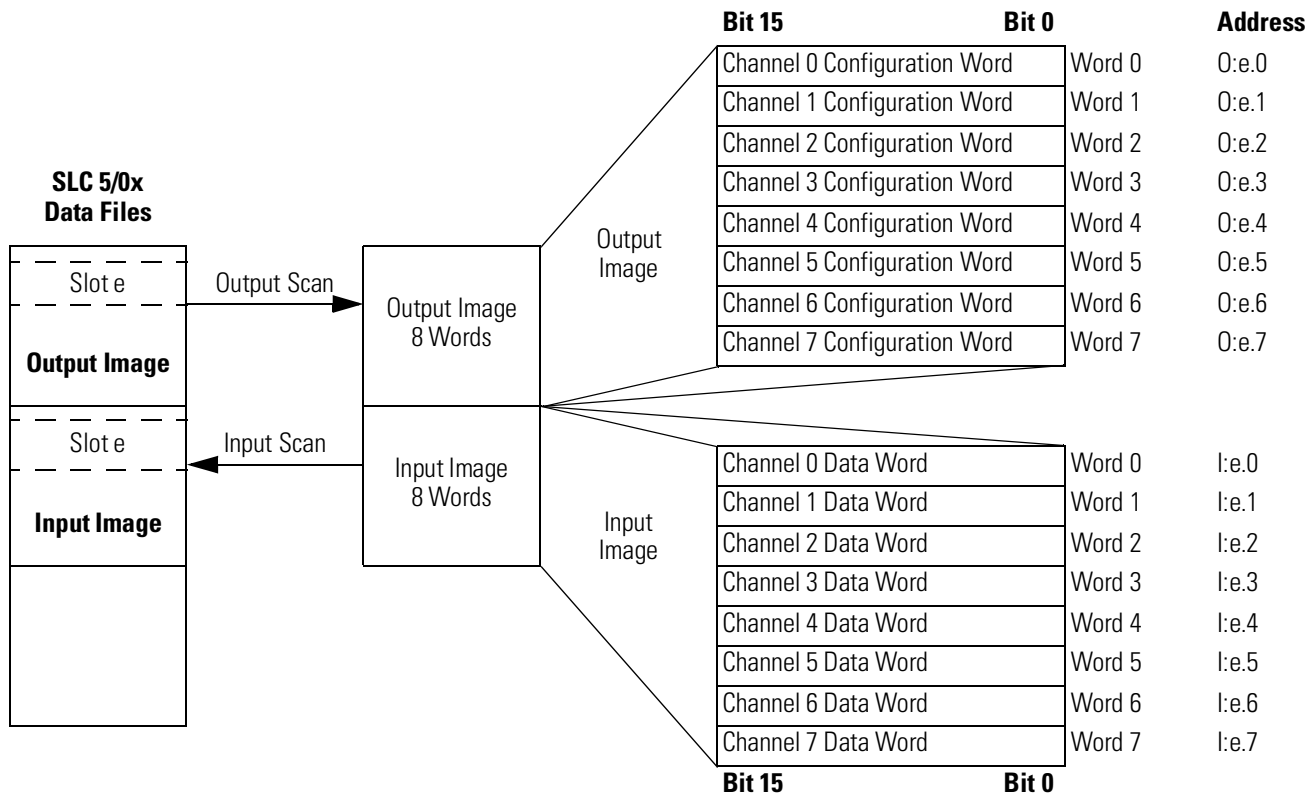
SLC 5/0x
Data Files

Slot e

Output Image

Slot e

Input Image

Output Scan

Input Scan

Output Image
8 Words

Input Image
8 Words

Output
Image

Input
Image

Bit 15 Bit 0 Address

| Channel 0 Configuration Word | Word 0 | O:e.0 |
| Channel 1 Configuration Word | Word 1 | O:e.1 |
| Channel 2 Configuration Word | Word 2 | O:e.2 |
| Channel 3 Configuration Word | Word 3 | O:e.3 |
| Channel 4 Configuration Word | Word 4 | O:e.4 |
| Channel 5 Configuration Word | Word 5 | O:e.5 |
| Channel 6 Configuration Word | Word 6 | O:e.6 |
| Channel 7 Configuration Word | Word 7 | O:e.7 |

| Channel 0 Data Word | Word 0 | I:e.0 |
| Channel 1 Data Word | Word 1 | I:e.1 |
| Channel 2 Data Word | Word 2 | I:e.2 |
| Channel 3 Data Word | Word 3 | I:e.3 |
| Channel 4 Data Word | Word 4 | I:e.4 |
| Channel 5 Data Word | Word 5 | I:e.5 |
| Channel 6 Data Word | Word 6 | I:e.6 |
| Channel 7 Data Word | Word 7 | I:e.7 |

Bit 15 Bit 0